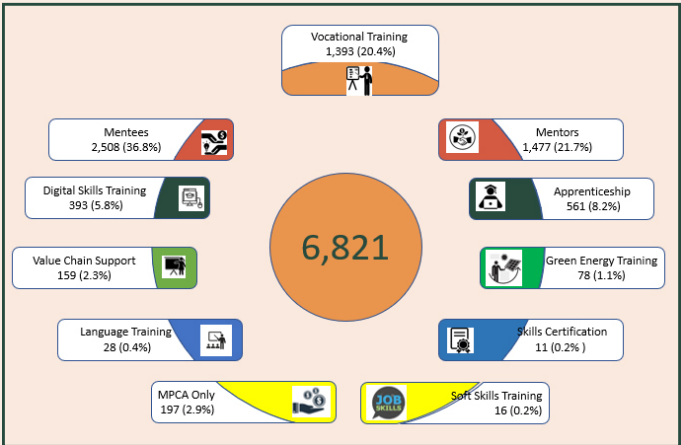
Vocational Training
1,393 (20.4%)

Mentees
2,508 (36.8%)

Mentors
1,477 (21.7%)

Digital Skills Training
393 (5.8%)

Apprenticeship
561 (8.2%)

6,821

Value Chain Support
159 (2.3%)

Green Energy Training
78 (1.1%)

Language Training
28 (0.4%)

Skills Certification
11 (0.2% )

MPCA Only
197 (2.9%)

JOB SKILLS

Soft Skills Training
16 (0.2%)